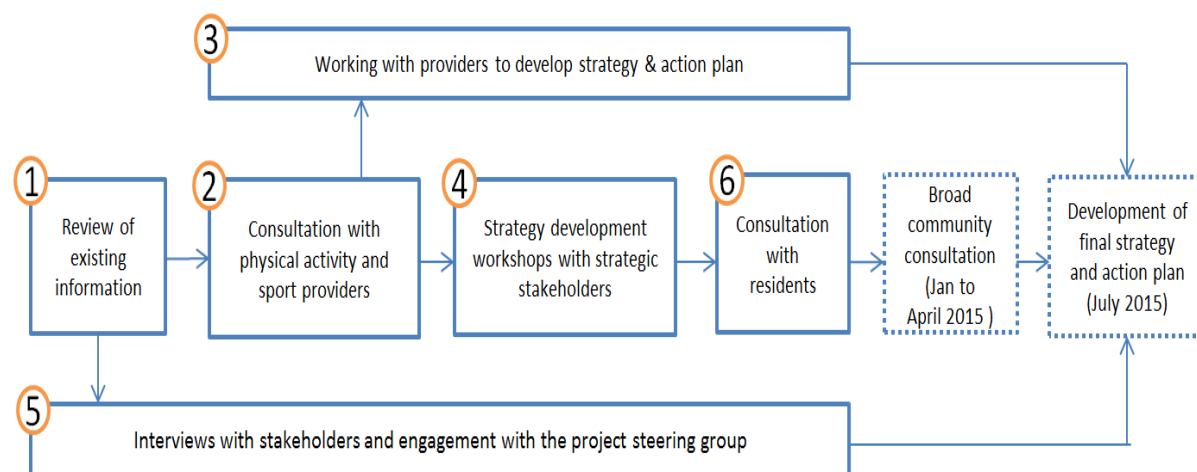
3

Working with providers to develop strategy & action plan

1

Review of existing information

2

Consultation with physical activity and sport providers

4

Strategy development workshops with strategic stakeholders

6

Consultation with residents

Broad community consultation (Jan to April 2015 )

Development of final strategy and action plan (July 2015)

5

Interviews with stakeholders and engagement with the project steering group